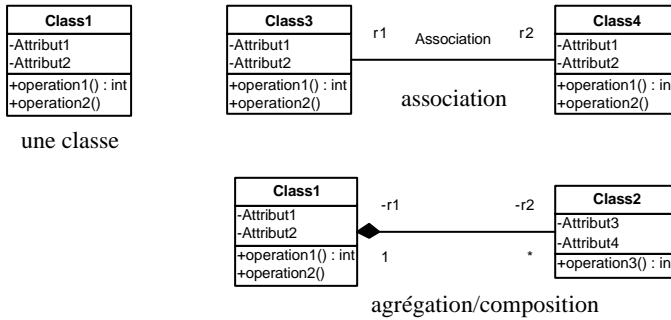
Class1
-Attribut1
-Attribut2
+operation1() : int
+operation2()

une classe

Class3
-Attribut1
-Attribut2
+operation1() : int
+operation2()

r1

Association

r2

Class4
-Attribut1
-Attribut2
+operation1() : in
+operation2()

association

Class1
-Attribut1
-Attribut2
+operation1() : int
+operation2()

-r1

1

-r2

*

Class2
-Attribut3
-Attribut4
+operation3() : in

agrégation/composition